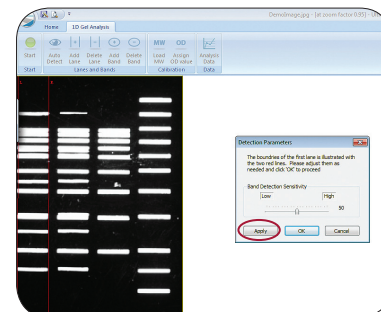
DemoImage.jpg - [at zoom factor 0.95] - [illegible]

Home
1D Gel Analysis

Start
Auto Detect
Add Lane
Delete Lane
Add Band
Delete Band
Load MW
Assign OD value
Analysis Data

Start
Lanes and Bands
Calibration
Data

Detection Parameters

The boundries of the first lane is illustrated with the two red lines. Please adjust them as needed and click 'OK' to proceed

Band Detection Sensitivity
Low
High
50

Apply
OK
Cancel